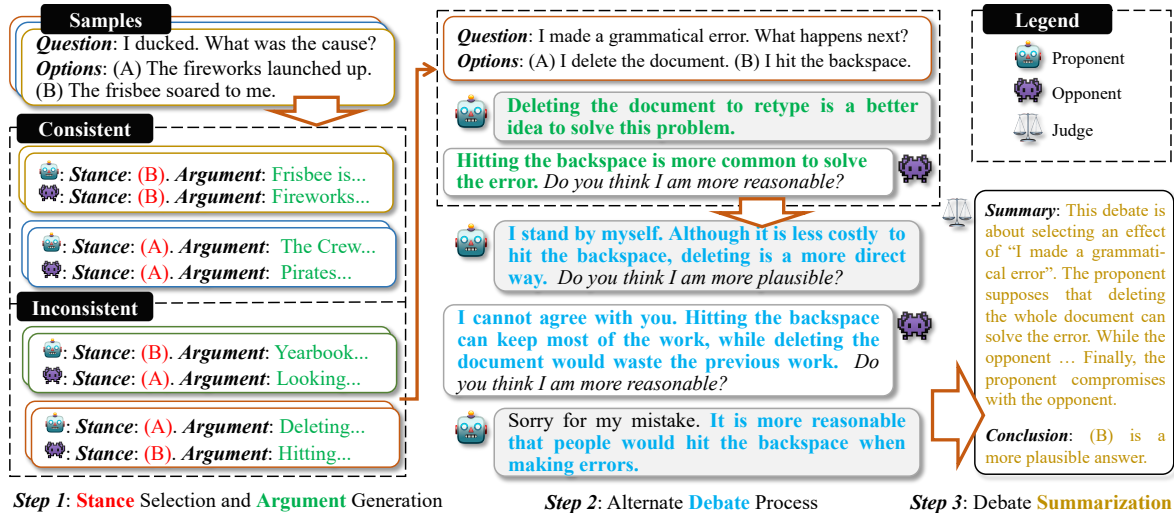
Samples

Question: I ducked. What was the cause?
Options: (A) The fireworks launched up. (B) The frisbee soared to me.

Consistent

: Stance: (B). Argument: Frisbee is...
: Stance: (B). Argument: Fireworks...

: Stance: (A). Argument: The Crew...
: Stance: (A). Argument: Pirates...

Inconsistent

: Stance: (B). Argument: Yearbook...
: Stance: (A). Argument: Looking...

: Stance: (A). Argument: Deleting...
: Stance: (B). Argument: Hitting...

Step 1: Stance Selection and Argument Generation

Question: I made a grammatical error. What happens next?
Options: (A) I delete the document. (B) I hit the backspace.

Deleting the document to retype is a better idea to solve this problem.

Hitting the backspace is more common to solve the error. Do you think I am more reasonable?

I stand by myself. Although it is less costly to hit the backspace, deleting is a more direct way. Do you think I am more plausible?

I cannot agree with you. Hitting the backspace can keep most of the work, while deleting the document would waste the previous work. Do you think I am more reasonable?

Sorry for my mistake. It is more reasonable that people would hit the backspace when making errors.

Step 2: Alternate Debate Process

Legend

Proponent

Opponent

Judge

Summary: This debate is about selecting an effect of "I made a grammatical error". The proponent supposes that deleting the whole document can solve the error. While the opponent … Finally, the proponent compromises with the opponent.

Conclusion: (B) is a more plausible answer.

Step 3: Debate Summarization